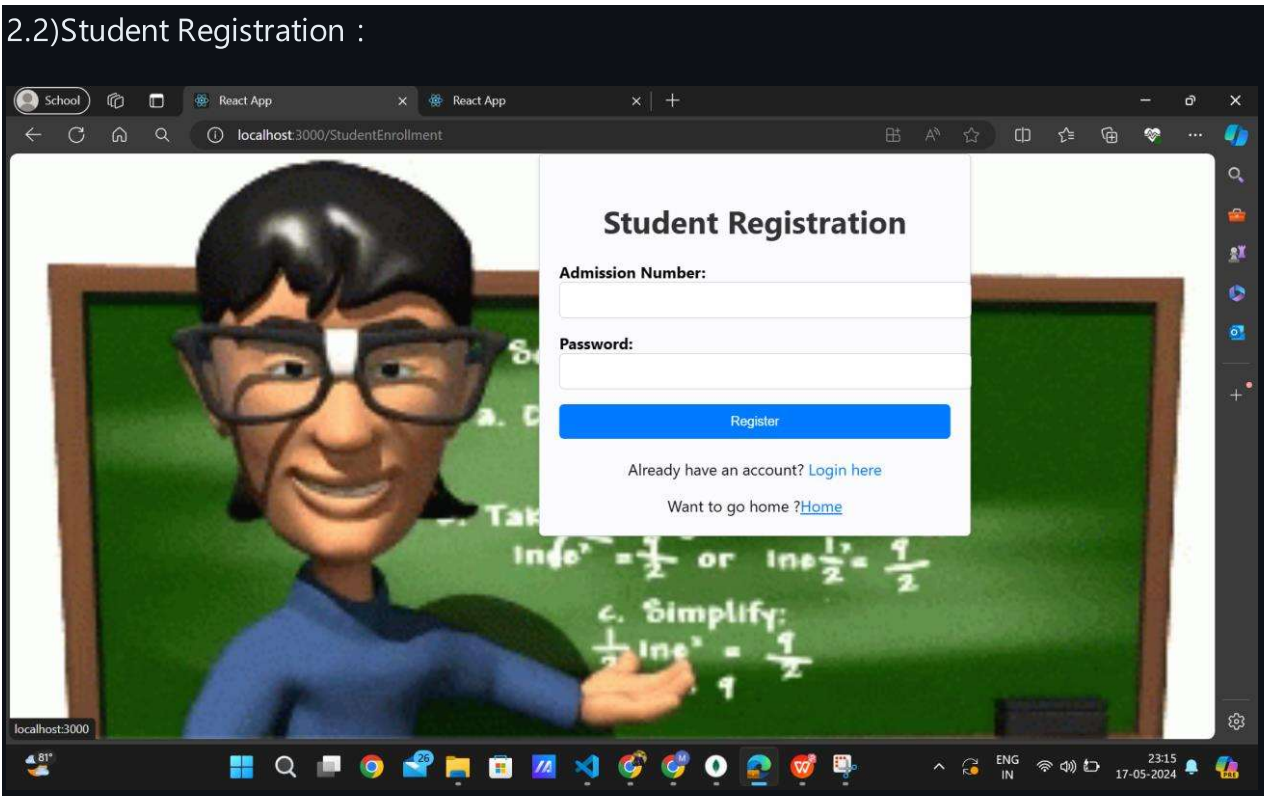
2.2)Student Registration :

School
React App
React App

localhost:3000/StudentEnrollment

Student Registration

Admission Number:

Password:

Register

Already have an account? Login here

Want to go home ?Home

a. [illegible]

Tak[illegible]

c. Simplify:

localhost:3000

81°

26

ENG IN

23:15
17-05-2024